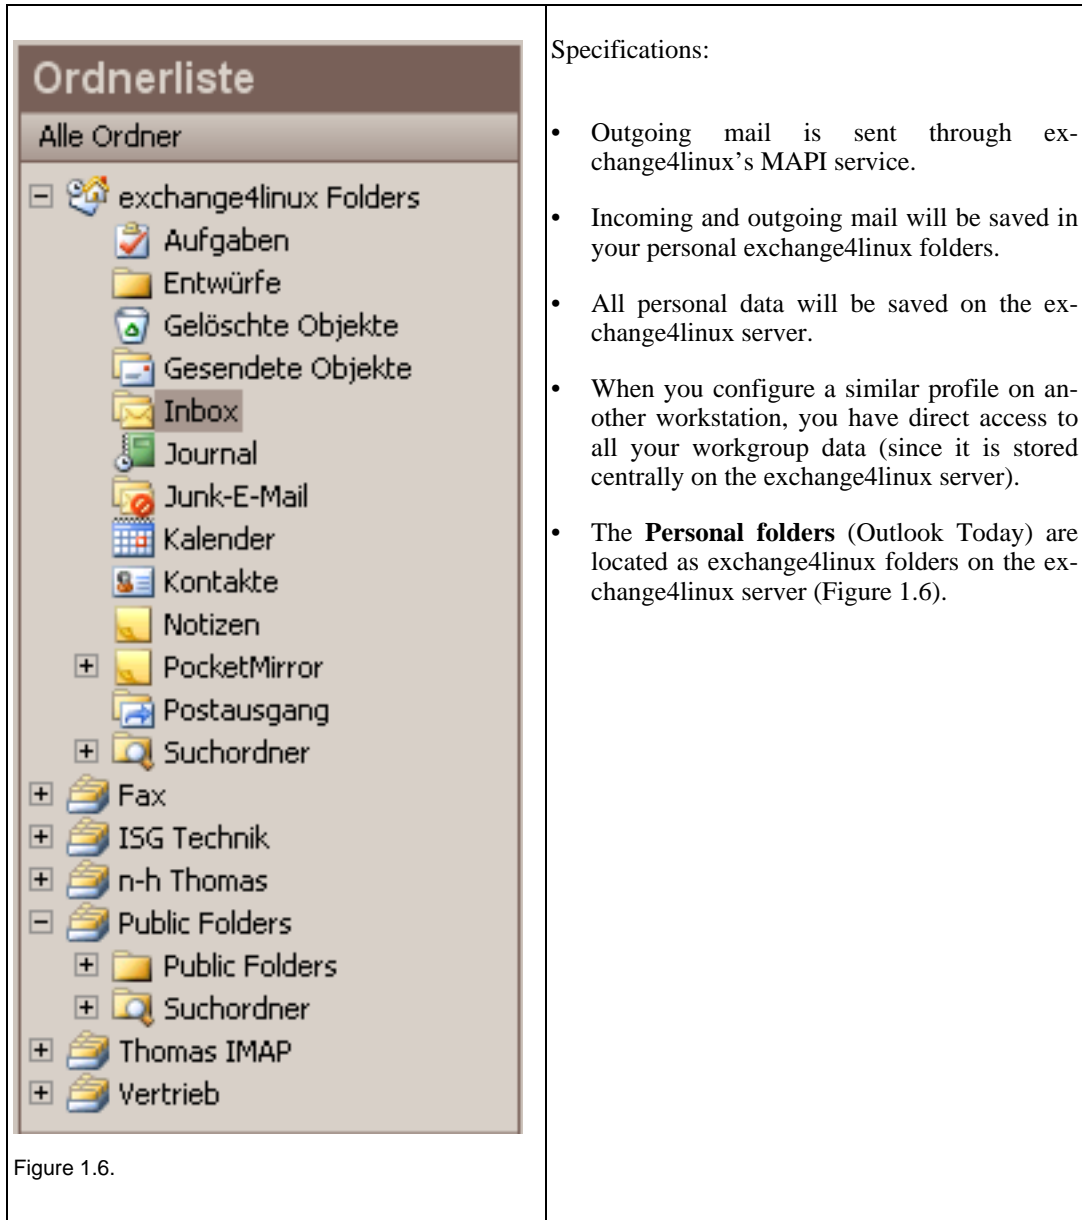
Ordnerliste

Alle Ordner

exchange4linux Folders
Aufgaben
Entwürfe
Gelöschte Objekte
Gesendete Objekte
Inbox
Journal
Junk-E-Mail
Kalender
Kontakte
Notizen
PocketMirror
Postausgang
Suchordner
Fax
ISG Technik
n-h Thomas
Public Folders
Public Folders
Suchordner
Thomas IMAP
Vertrieb

Figure 1.6.

Specifications:

• Outgoing mail is sent through exchange4linux's MAPI service.

• Incoming and outgoing mail will be saved in your personal exchange4linux folders.

• All personal data will be saved on the exchange4linux server.

• When you configure a similar profile on another workstation, you have direct access to all your workgroup data (since it is stored centrally on the exchange4linux server).

• The **Personal folders** (Outlook Today) are located as exchange4linux folders on the exchange4linux server (Figure 1.6).